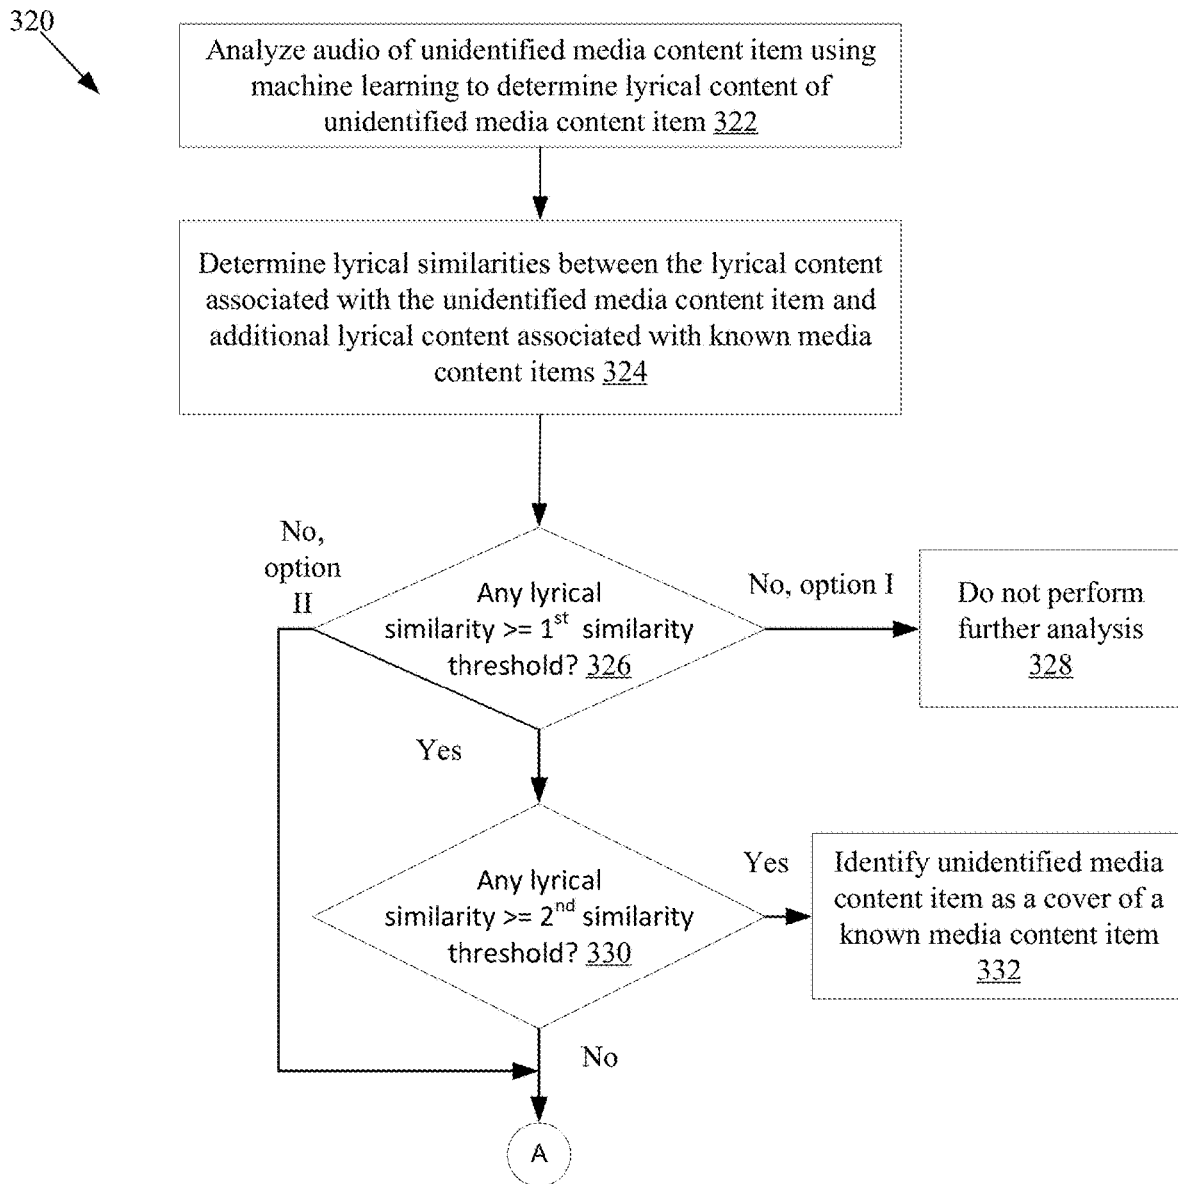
320

Analyze audio of unidentified media content item using machine learning to determine lyrical content of unidentified media content item 322

Determine lyrical similarities between the lyrical content associated with the unidentified media content item and additional lyrical content associated with known media content items 324

No, option II

Any lyrical similarity >= 1$^{st}$ similarity threshold? 326

No, option I

Do not perform further analysis 328

Yes

Any lyrical similarity >= 2$^{nd}$ similarity threshold? 330

Yes

Identify unidentified media content item as a cover of a known media content item 332

No

A